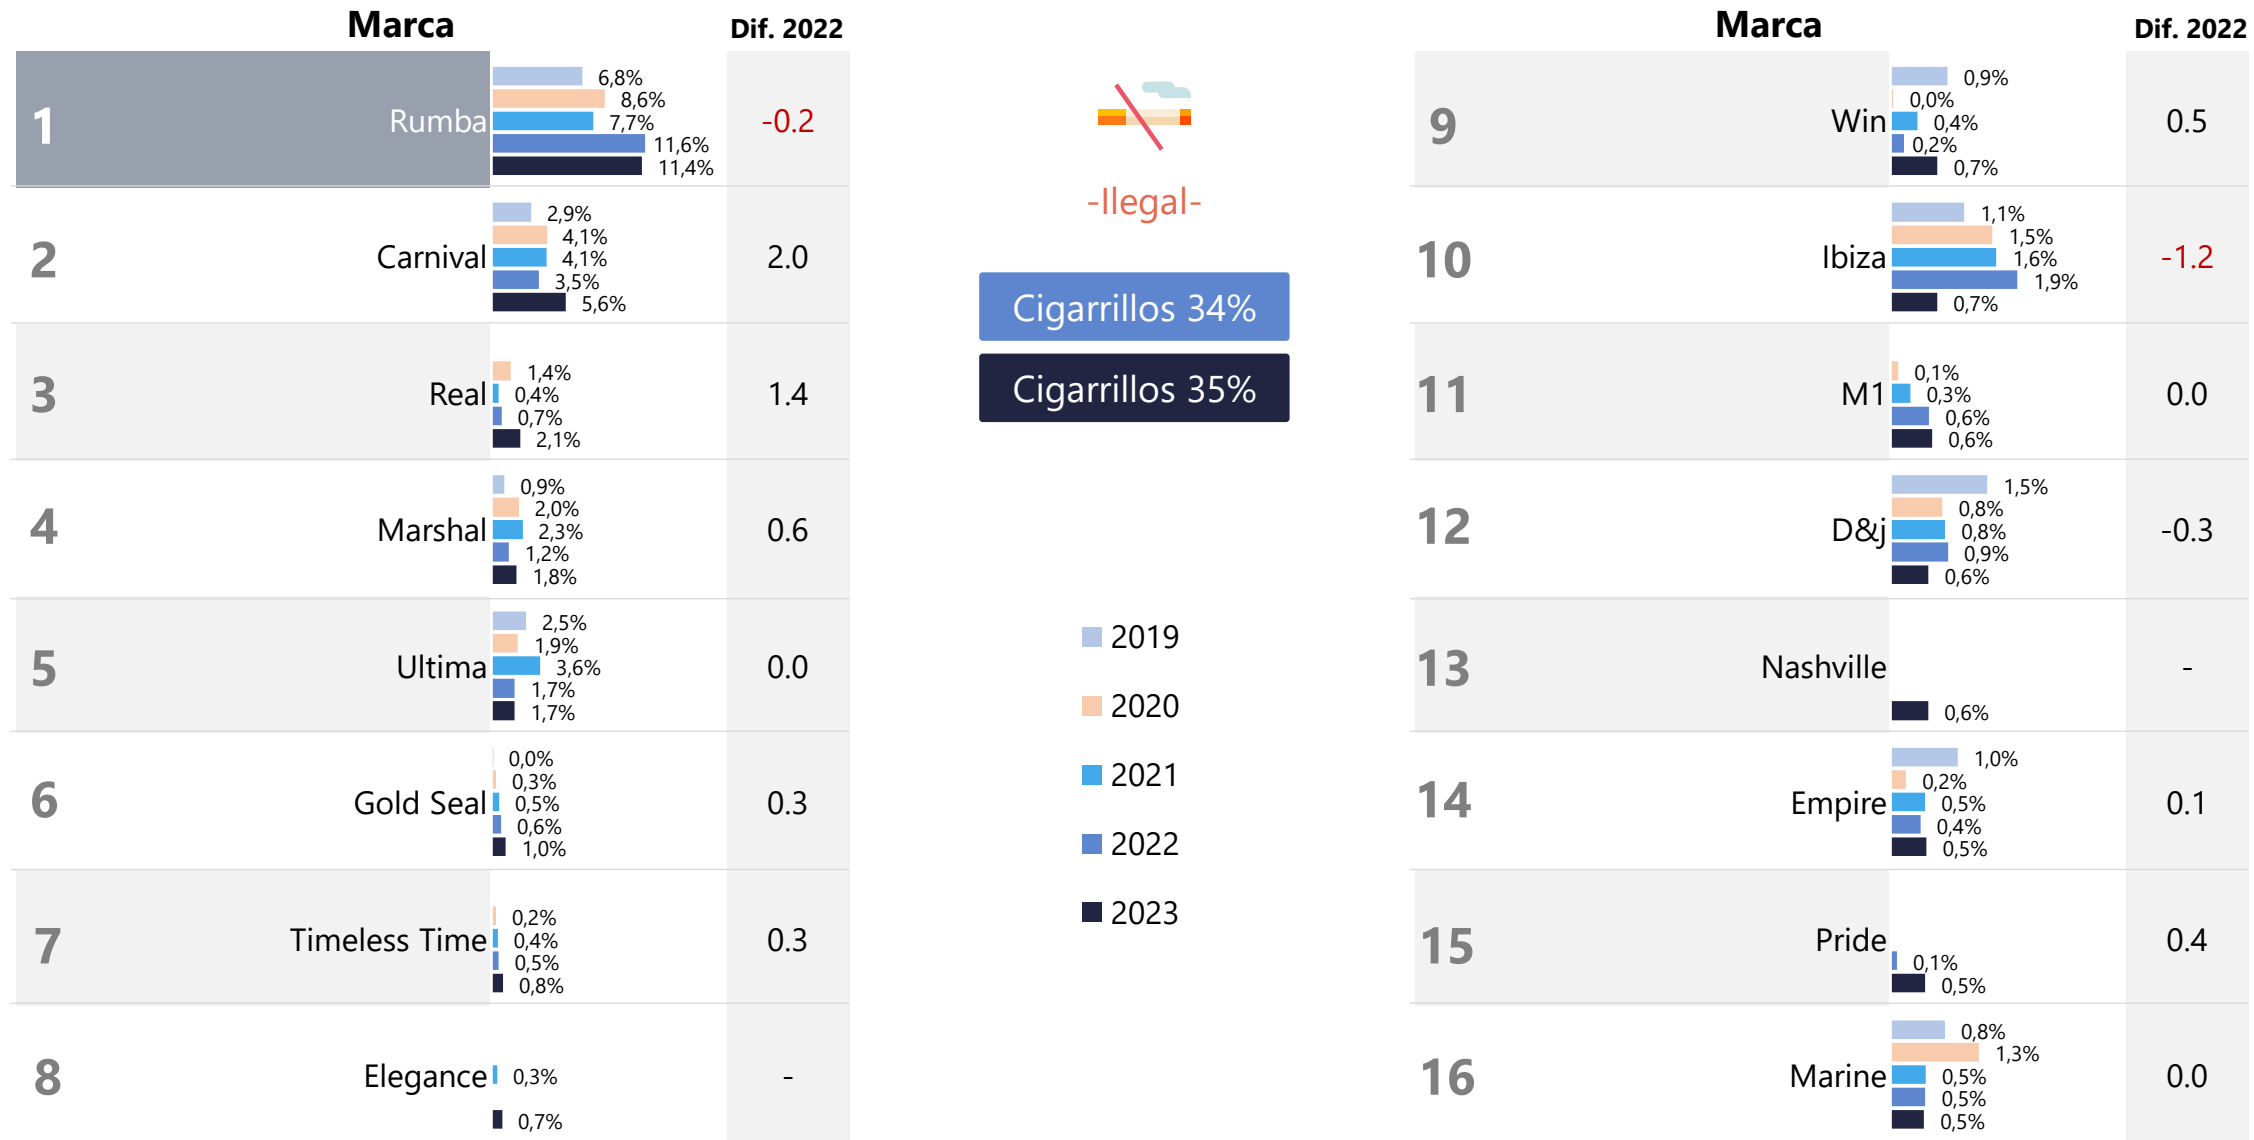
| | Marca | | Dif. 2022 |
|---|---|---|---|
| 1 | Rumba | 6,8% 8,6% 7,7% 11,6% 11,4% | -0.2 |
| 2 | Carnival | 2,9% 4,1% 4,1% 3,5% 5,6% | 2.0 |
| 3 | Real | 1,4% 0,4% 0,7% 2,1% | 1.4 |
| 4 | Marshal | 0,9% 2,0% 2,3% 1,2% 1,8% | 0.6 |
| 5 | Ultima | 2,5% 1,9% 3,6% 1,7% 1,7% | 0.0 |
| 6 | Gold Seal | 0,0% 0,3% 0,5% 0,6% 1,0% | 0.3 |
| 7 | Timeless Time | 0,2% 0,4% 0,5% 0,8% | 0.3 |
| 8 | Elegance | 0,3% 0,7% | - |

-Ilegal-

Cigarrillos 34%

Cigarrillos 35%

2019
2020
2021
2022
2023

| | Marca | | Dif. 2022 |
|---|---|---|---|
| 9 | Win | 0,9% 0,0% 0,4% 0,2% 0,7% | 0.5 |
| 10 | Ibiza | 1,1% 1,5% 1,6% 1,9% 0,7% | -1.2 |
| 11 | M1 | 0,1% 0,3% 0,6% 0,6% | 0.0 |
| 12 | D&j | 1,5% 0,8% 0,8% 0,9% 0,6% | -0.3 |
| 13 | Nashville | 0,6% | - |
| 14 | Empire | 1,0% 0,2% 0,5% 0,4% 0,5% | 0.1 |
| 15 | Pride | 0,1% 0,5% | 0.4 |
| 16 | Marine | 0,8% 1,3% 0,5% 0,5% 0,5% | 0.0 |